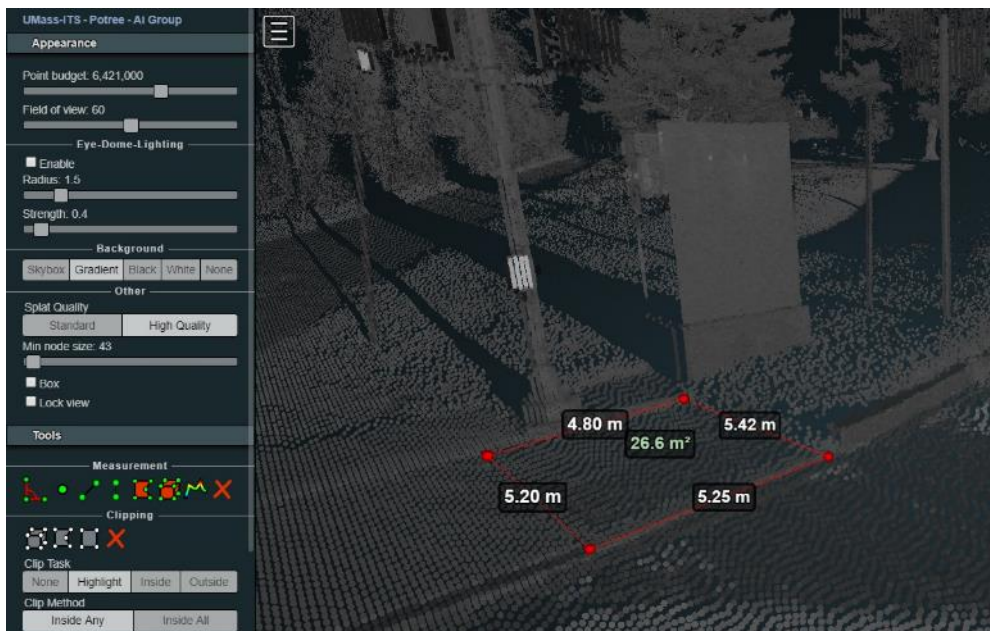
UMass-ITS - Potree - AI Group

Appearance

Point budget: 6,421,000

Field of view: 60

Eye-Dome-Lighting

Enable

Radius: 1.5

Strength: 0.4

Background

Skybox | Gradient | Black | White | None

Other

Splat Quality

Standard | High Quality

Min node size: 43

Box

Lock view

Tools

Measurement

Clipping

Clip Task

None | Highlight | Inside | Outside

Clip Method

Inside Any | Inside All

4.80 m

5.42 m

26.6 m²

5.20 m

5.25 m